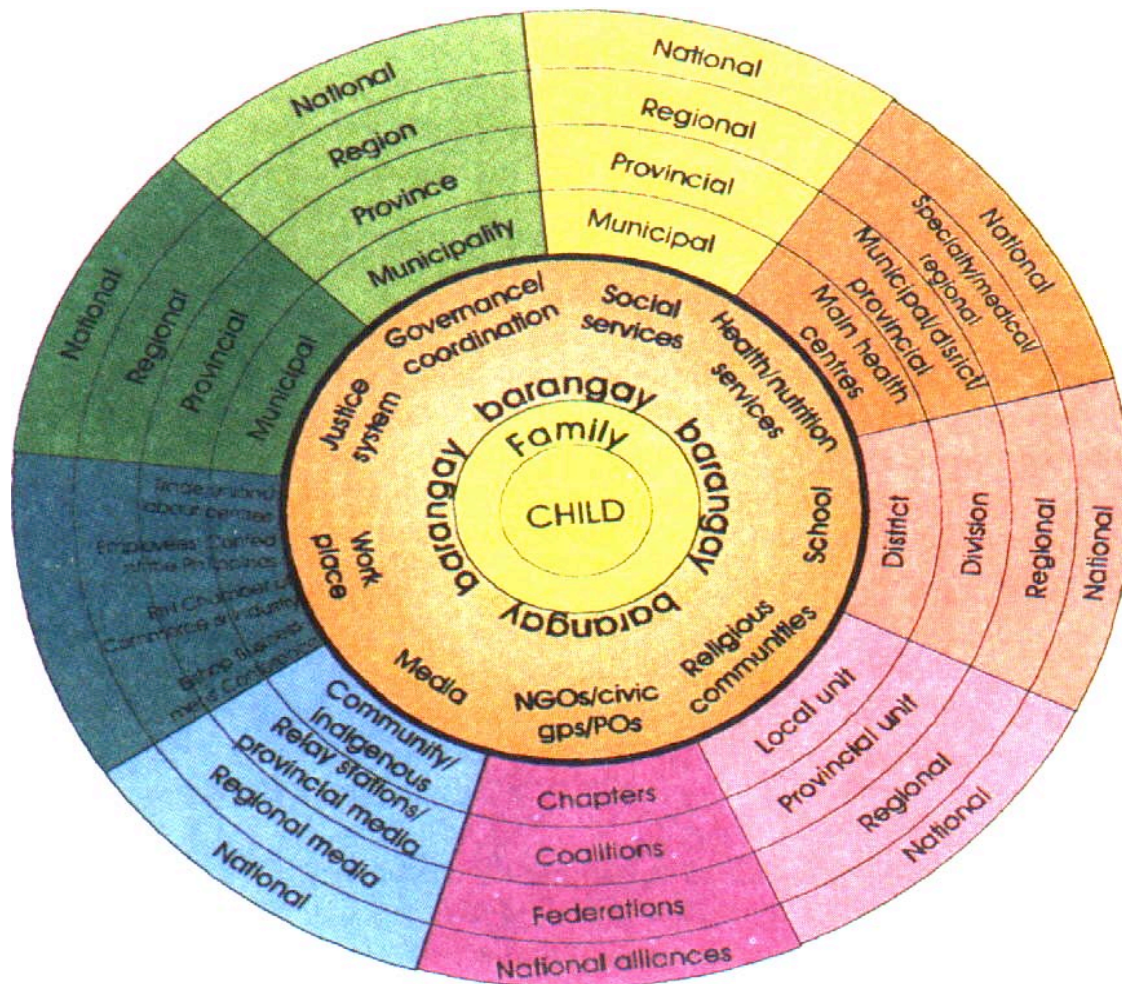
CHILD

Family

barangay
barangay
barangay
barangay

Governance/ coordination

Social services

Health/nutrition services

School

Religious communities

NGOs/civic gps/POs

Media

Work place

Justice system

National
Region
Province
Municipality

National
Regional
Provincial
Municipal

National
Specialty/medical regional
Municipal/district/ provincial
Main health centres

National
Regional
Division
District

National
Regional
Provincial unit
Local unit

National alliances
Federations
Coalitions
Chapters

National
Regional media
Relay stations/ provincial media
Community/ indigenous

Trade unions/ labour centres
Employers' Confed. of the Philippines
Phil. Chamber of Commerce and Industry
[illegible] business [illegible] Confed.

National
Regional
Provincial
Municipal